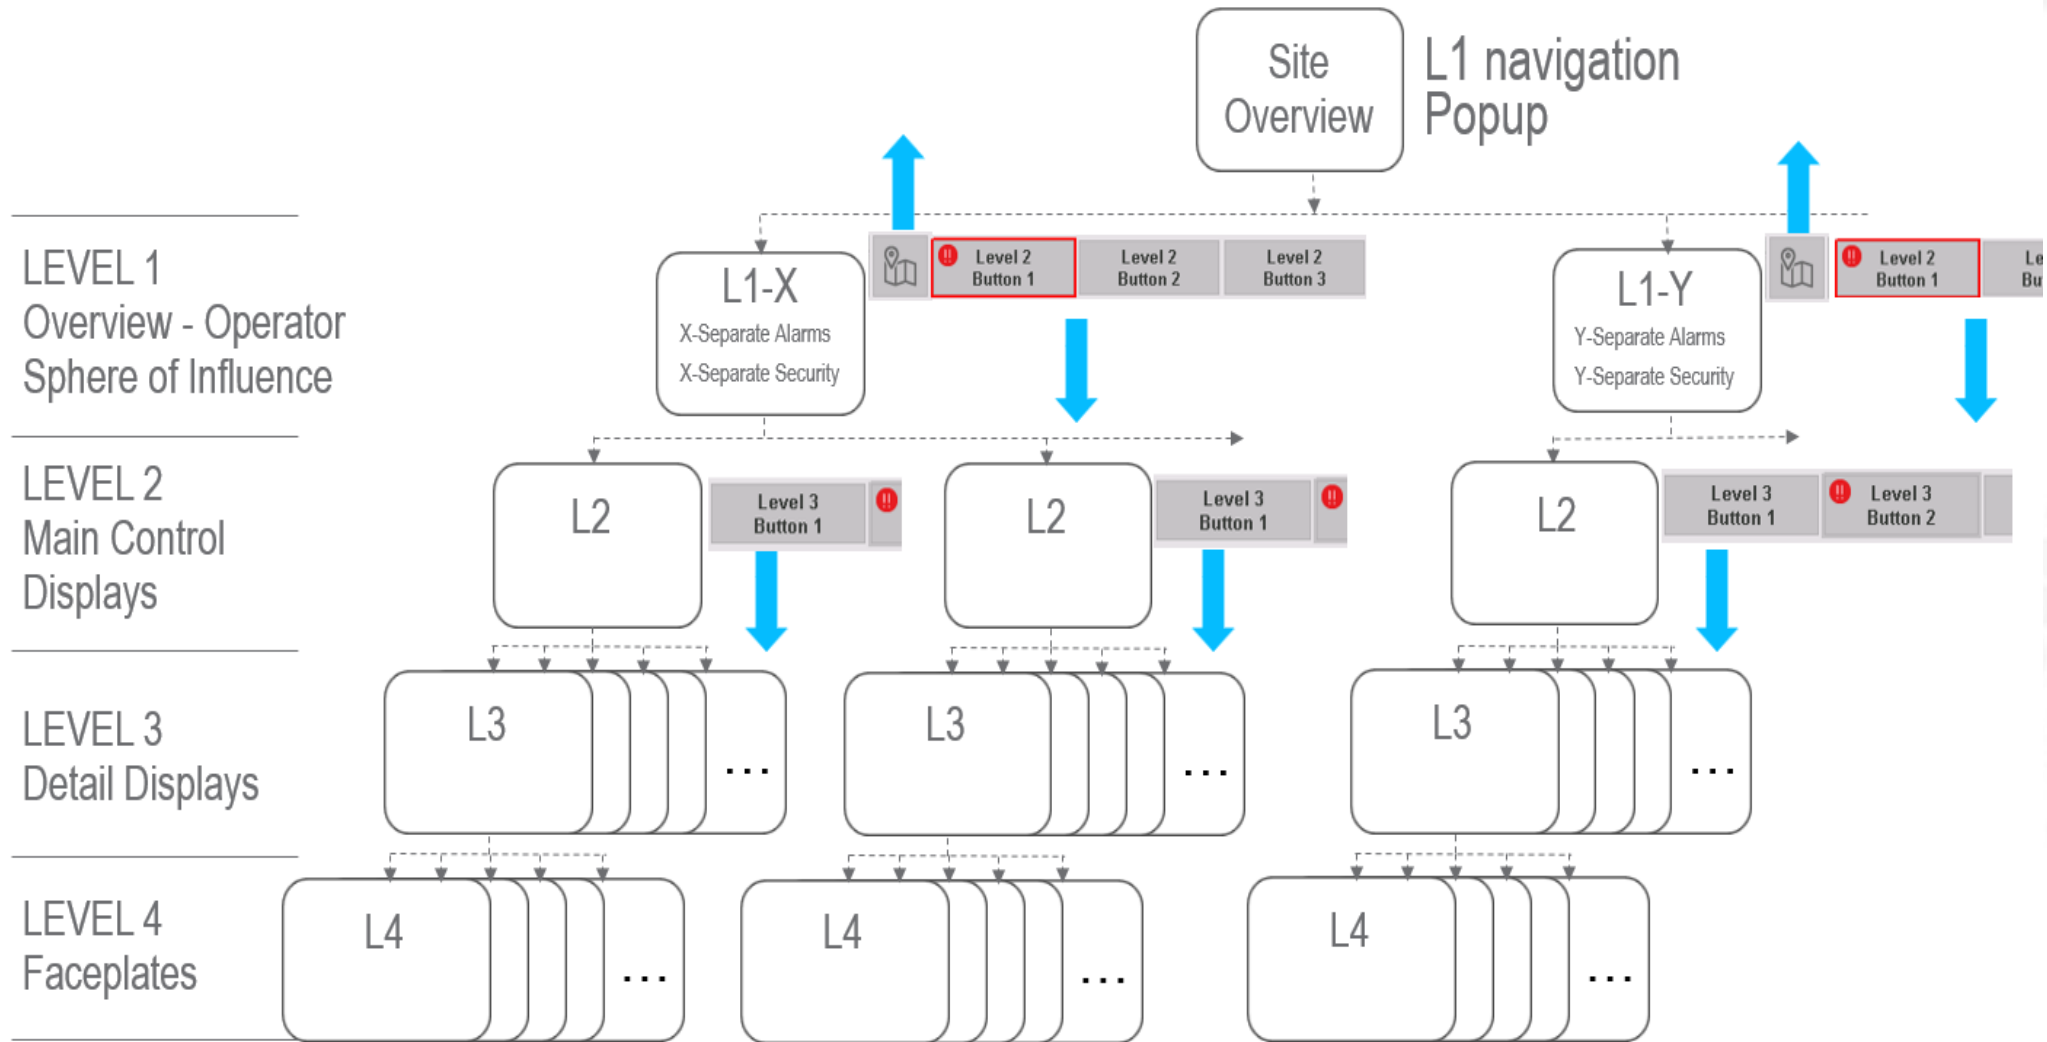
Site Overview

L1 navigation Popup

LEVEL 1
Overview - Operator Sphere of Influence

L1-X
X-Separate Alarms
X-Separate Security

Level 2 Button 1
Level 2 Button 2
Level 2 Button 3

L1-Y
Y-Separate Alarms
Y-Separate Security

Level 2 Button 1
Le Bu

LEVEL 2
Main Control Displays

L2
Level 3 Button 1

L2
Level 3 Button 1

L2
Level 3 Button 1
Level 3 Button 2

LEVEL 3
Detail Displays

L3
...

L3
...

L3
...

LEVEL 4
Faceplates

L4
...

L4
...

L4
...